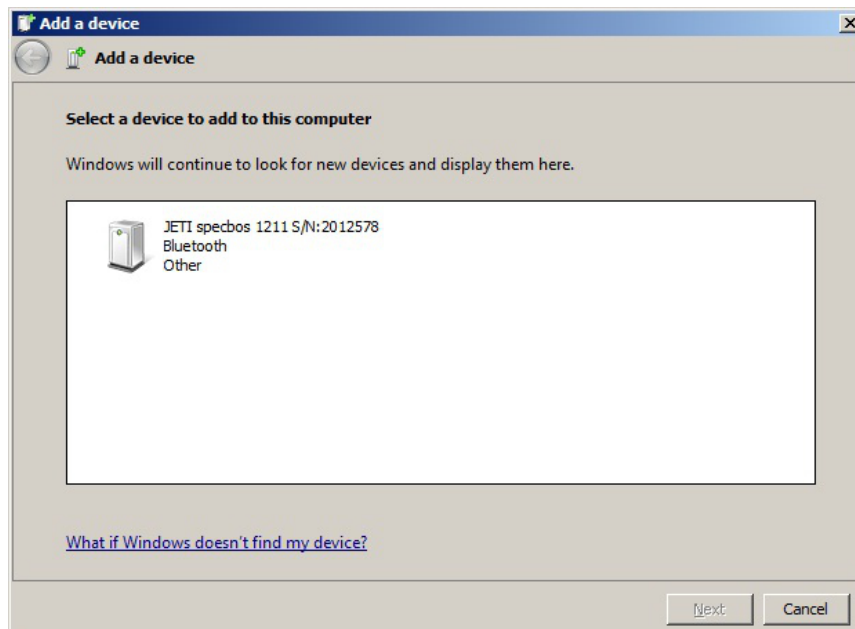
Add a device

Add a device

Select a device to add to this computer

Windows will continue to look for new devices and display them here.

JETI specbos 1211 S/N:2012578
Bluetooth
Other

What if Windows doesn't find my device?

Next Cancel